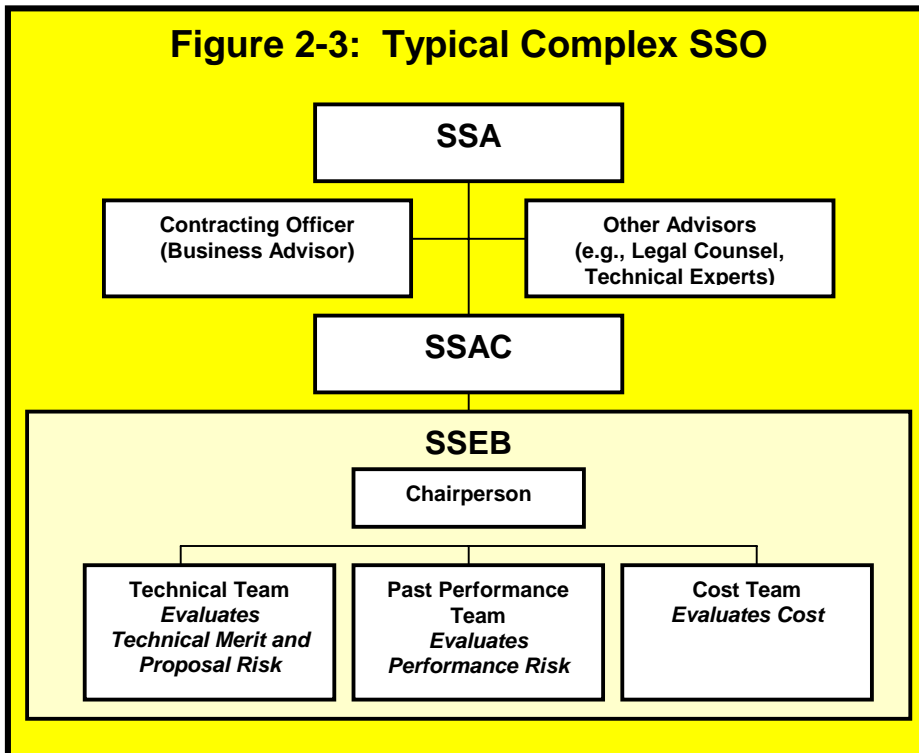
Figure 2-3: Typical Complex SSO

SSA

Contracting Officer (Business Advisor)

Other Advisors (e.g., Legal Counsel, Technical Experts)

SSAC

SSEB

Chairperson

Technical Team
Evaluates Technical Merit and Proposal Risk

Past Performance Team
Evaluates Performance Risk

Cost Team
Evaluates Cost